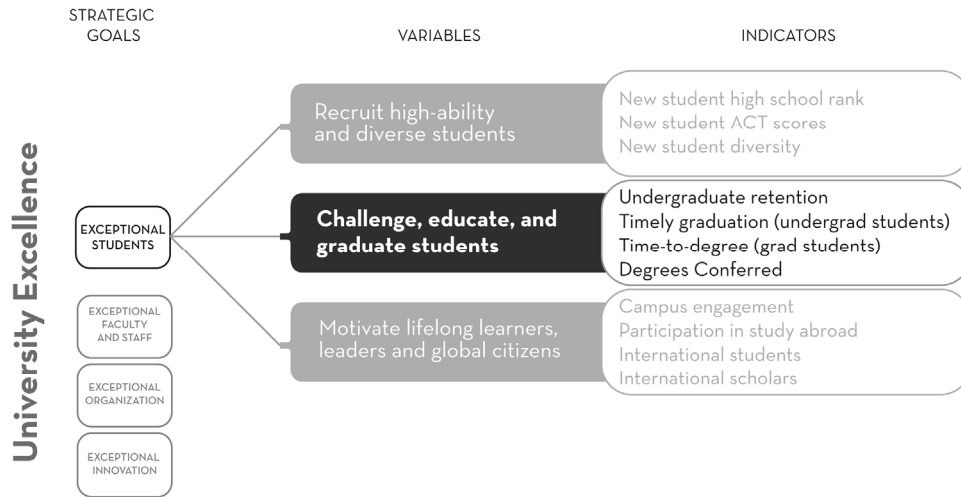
STRATEGIC GOALS

VARIABLES

INDICATORS

University Excellence

EXCEPTIONAL STUDENTS

EXCEPTIONAL FACULTY AND STAFF

EXCEPTIONAL ORGANIZATION

EXCEPTIONAL INNOVATION

Recruit high-ability and diverse students

New student high school rank
New student ACT scores
New student diversity

Challenge, educate, and graduate students

Undergraduate retention
Timely graduation (undergrad students)
Time-to-degree (grad students)
Degrees Conferred

Motivate lifelong learners, leaders and global citizens

Campus engagement
Participation in study abroad
International students
International scholars